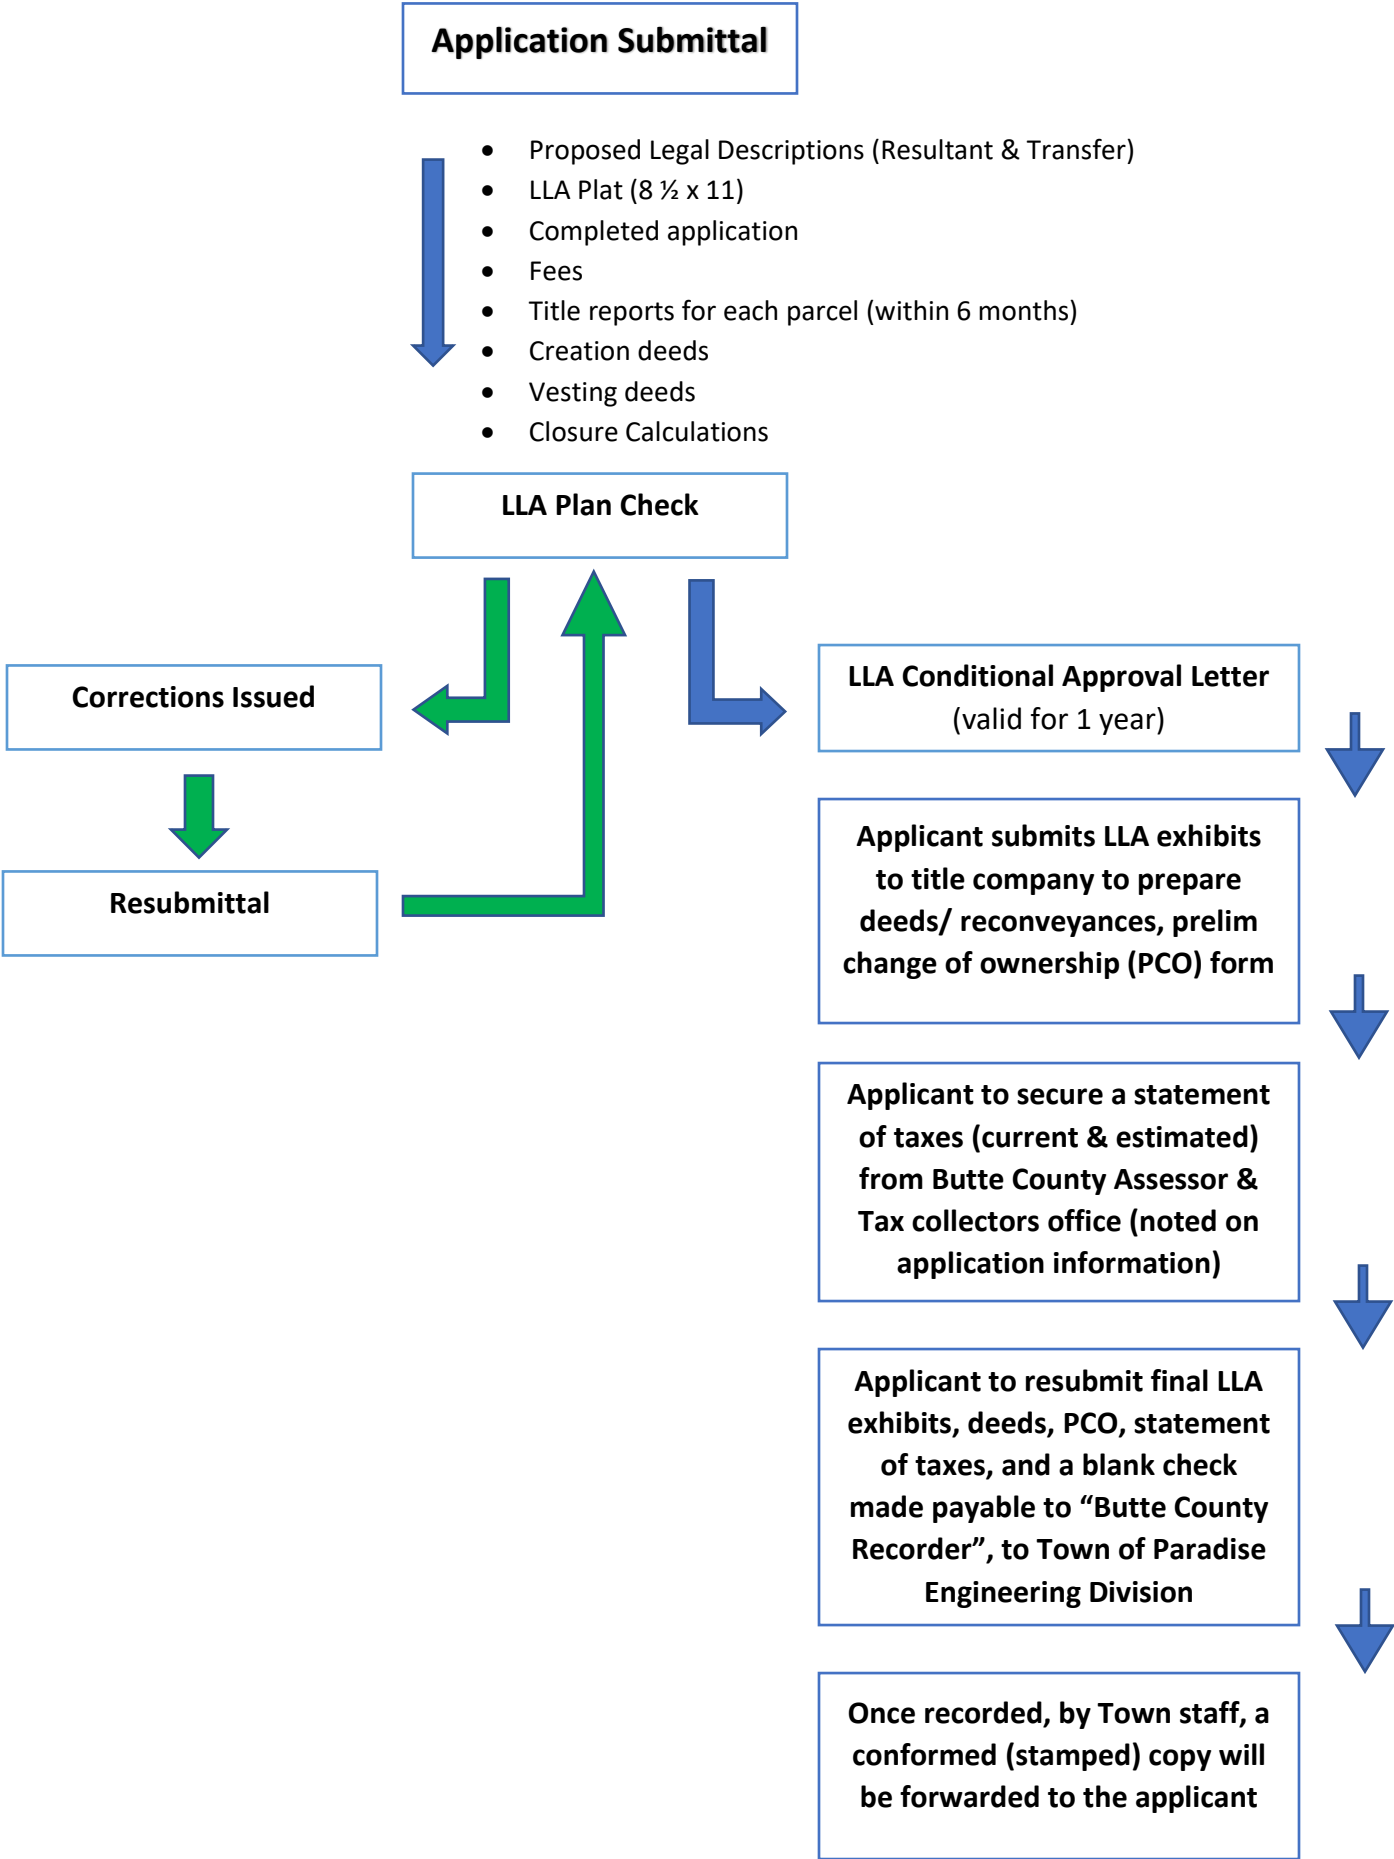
Application Submittal

- Proposed Legal Descriptions (Resultant & Transfer)
- LLA Plat (8 ½ x 11)
- Completed application
- Fees
- Title reports for each parcel (within 6 months)
- Creation deeds
- Vesting deeds
- Closure Calculations

LLA Plan Check

Corrections Issued

Resubmittal

LLA Conditional Approval Letter
(valid for 1 year)

Applicant submits LLA exhibits to title company to prepare deeds/ reconveyances, prelim change of ownership (PCO) form

Applicant to secure a statement of taxes (current & estimated) from Butte County Assessor & Tax collectors office (noted on application information)

Applicant to resubmit final LLA exhibits, deeds, PCO, statement of taxes, and a blank check made payable to "Butte County Recorder", to Town of Paradise Engineering Division

Once recorded, by Town staff, a conformed (stamped) copy will be forwarded to the applicant